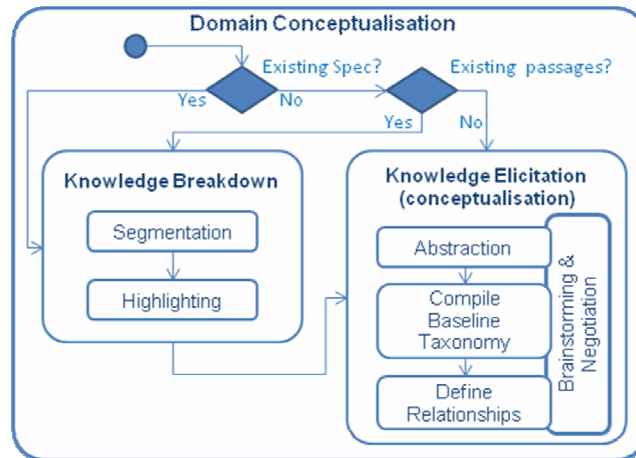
Domain Conceptualisation

Existing Spec?

Yes

No

Existing passages?

Yes

No

Knowledge Breakdown

Segmentation

Highlighting

Knowledge Elicitation (conceptualisation)

Abstraction

Compile Baseline Taxonomy

Define Relationships

Brainstorming & Negotiation